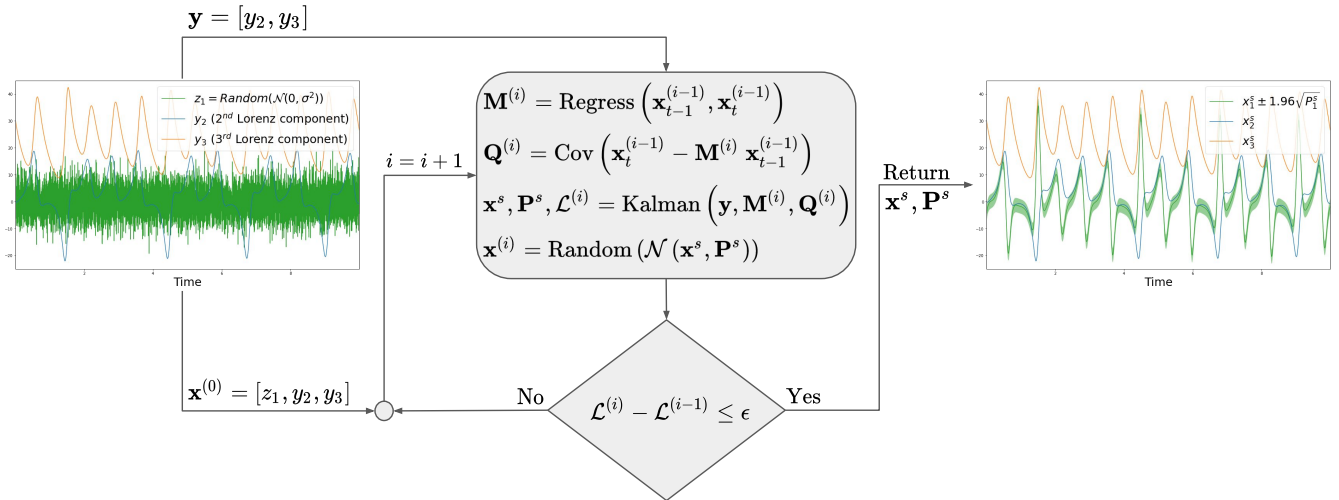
$\mathbf{y} = [y_2, y_3]$

$z_1 = Random(\mathcal{N}(0, \sigma^2))$
$y_2$ ($2^{nd}$ Lorenz component)
$y_3$ ($3^{rd}$ Lorenz component)

Time

$\mathbf{M}^{(i)} = \text{Regress}\left(\mathbf{x}_{t-1}^{(i-1)}, \mathbf{x}_t^{(i-1)}\right)$

$\mathbf{Q}^{(i)} = \text{Cov}\left(\mathbf{x}_t^{(i-1)} - \mathbf{M}^{(i)}\, \mathbf{x}_{t-1}^{(i-1)}\right)$

$\mathbf{x}^s, \mathbf{P}^s, \mathcal{L}^{(i)} = \text{Kalman}\left(\mathbf{y}, \mathbf{M}^{(i)}, \mathbf{Q}^{(i)}\right)$

$\mathbf{x}^{(i)} = \text{Random}\left(\mathcal{N}\left(\mathbf{x}^s, \mathbf{P}^s\right)\right)$

$i = i + 1$

Return
$\mathbf{x}^s, \mathbf{P}^s$

$x_1^s \pm 1.96\sqrt{P_1^s}$
$x_2^s$
$x_3^s$

Time

$\mathbf{x}^{(0)} = [z_1, y_2, y_3]$

No

$\mathcal{L}^{(i)} - \mathcal{L}^{(i-1)} \leq \epsilon$

Yes